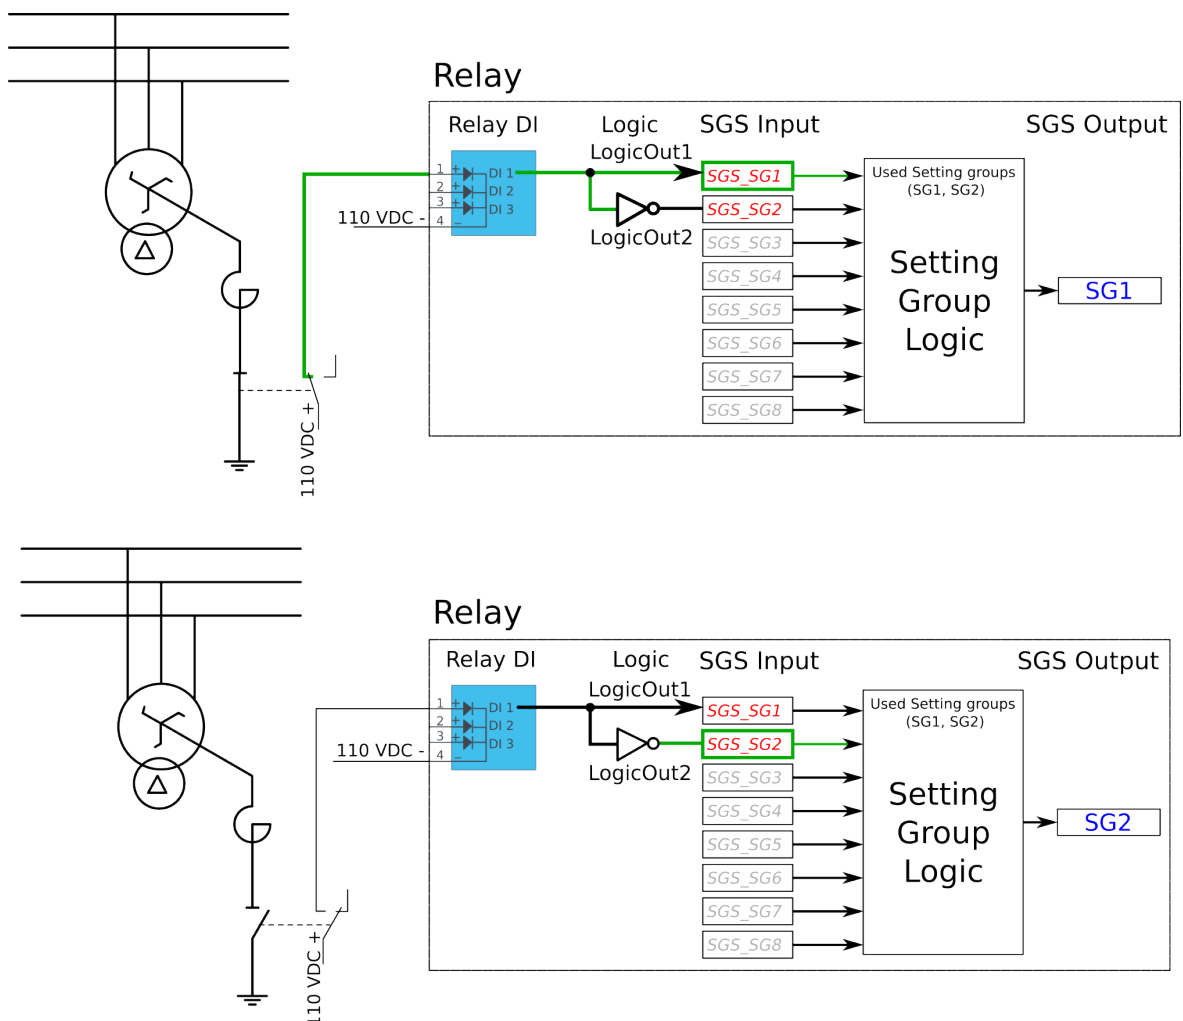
Relay

Relay DI

1 + DI 1
2 + DI 2
3 + DI 3
4 –

110 VDC -

110 VDC +

Logic
LogicOut1

LogicOut2

SGS Input

SGS_SG1
SGS_SG2
SGS_SG3
SGS_SG4
SGS_SG5
SGS_SG6
SGS_SG7
SGS_SG8

SGS Output

Used Setting groups (SG1, SG2)

Setting Group Logic

SG1

Relay

Relay DI

1 + DI 1
2 + DI 2
3 + DI 3
4 –

110 VDC -

110 VDC +

Logic
LogicOut1

LogicOut2

SGS Input

SGS_SG1
SGS_SG2
SGS_SG3
SGS_SG4
SGS_SG5
SGS_SG6
SGS_SG7
SGS_SG8

SGS Output

Used Setting groups (SG1, SG2)

Setting Group Logic

SG2